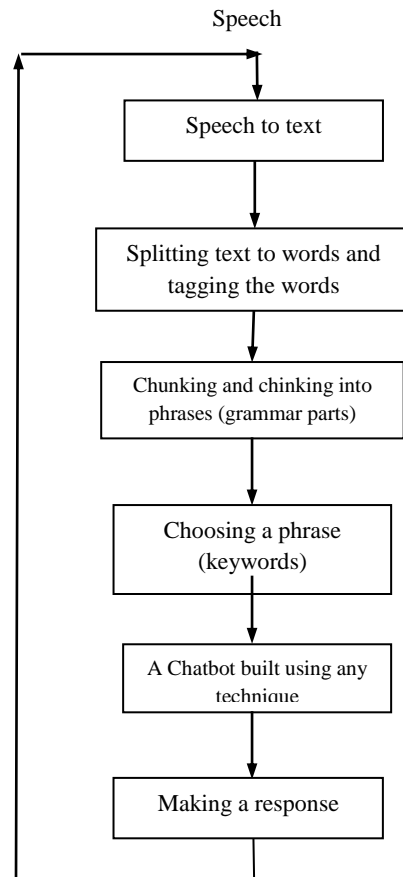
Speech

Speech to text

Splitting text to words and tagging the words

Chunking and chinking into phrases (grammar parts)

Choosing a phrase (keywords)

A Chatbot built using any technique

Making a response